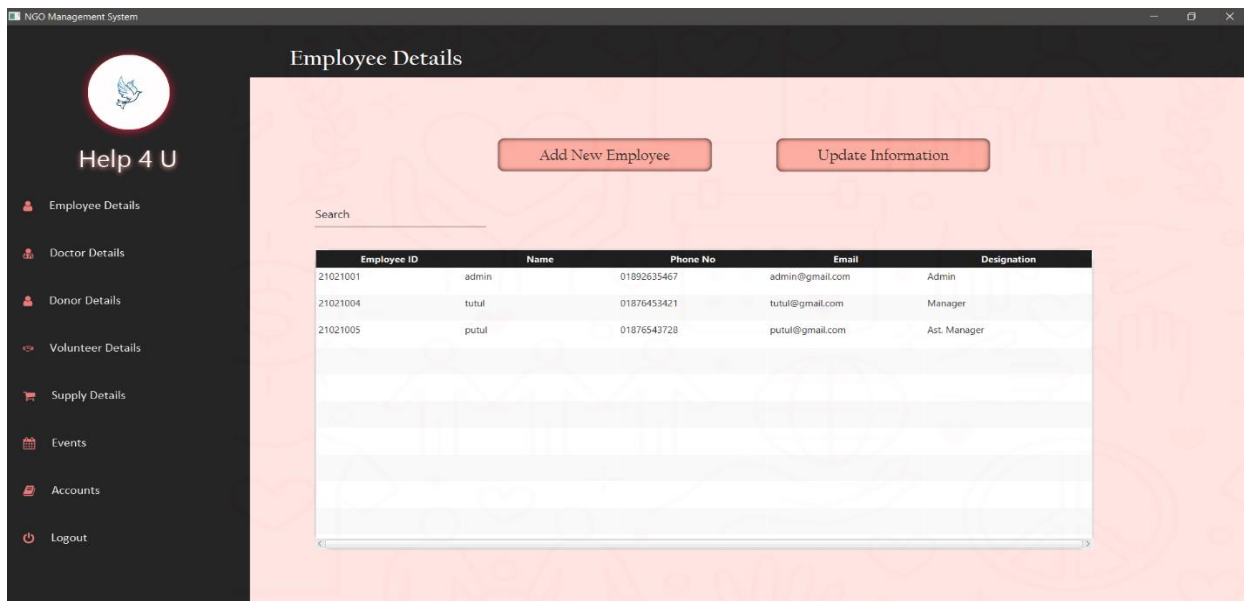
NGO Management System

Help 4 U

Employee Details

Doctor Details

Donor Details

Volunteer Details

Supply Details

Events

Accounts

Logout

Employee Details

Add New Employee

Update Information

Search

| Employee ID | Name | Phone No | Email | Designation |
|---|---|---|---|---|
| 21021001 | admin | 01892635467 | admin@gmail.com | Admin |
| 21021004 | tutul | 01876453421 | tutul@gmail.com | Manager |
| 21021005 | putul | 01876543728 | putul@gmail.com | Ast. Manager |